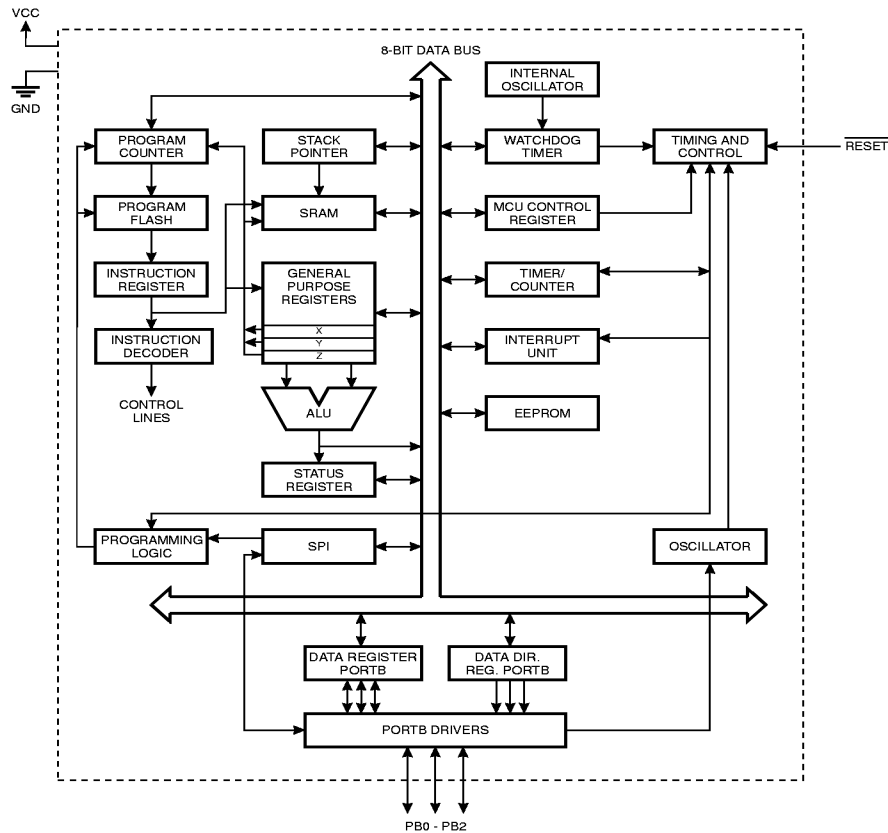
VCC

GND

8-BIT DATA BUS

INTERNAL OSCILLATOR

PROGRAM COUNTER

STACK POINTER

WATCHDOG TIMER

TIMING AND CONTROL

$\overline{RESET}$

PROGRAM FLASH

SRAM

MCU CONTROL REGISTER

INSTRUCTION REGISTER

GENERAL PURPOSE REGISTERS

TIMER/ COUNTER

X
Y
Z

INSTRUCTION DECODER

INTERRUPT UNIT

CONTROL LINES

ALU

EEPROM

STATUS REGISTER

PROGRAMMING LOGIC

SPI

OSCILLATOR

DATA REGISTER PORTB

DATA DIR. REG. PORTB

PORTB DRIVERS

PB0 - PB2